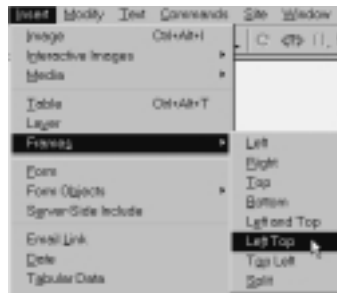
Insert Modify Text Commands Site Window

Image Ctrl+Alt+I
Interactive Images
Media

Table Ctrl+Alt+T
Layer
Frames

Form
Form Objects
Server-Side Include

Email Link
Date
Tabular Data

Left
Right
Top
Bottom
Left and Top
Left Top
Top Left
Split